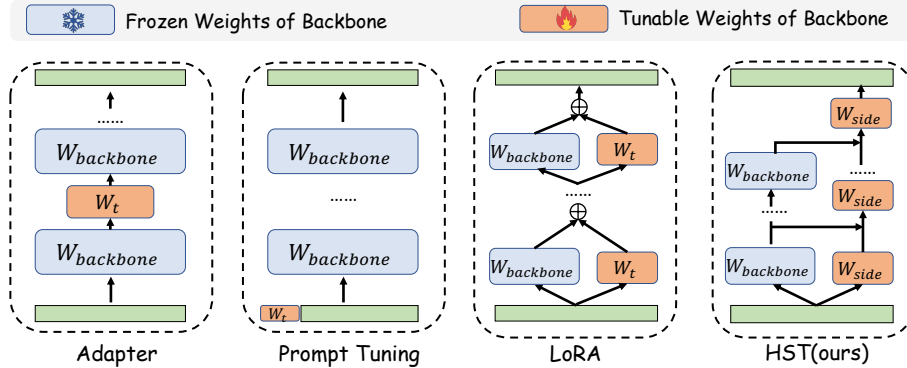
Frozen Weights of Backbone

Tunable Weights of Backbone

......

$W_{backbone}$

$W_t$

$W_{backbone}$

Adapter

$W_{backbone}$

......

$W_{backbone}$

$W_t$

Prompt Tuning

$\oplus$

$W_{backbone}$

$W_t$

......

$\oplus$

$W_{backbone}$

$W_t$

LoRA

$W_{side}$

$W_{backbone}$

......

$W_{side}$

......

$W_{backbone}$

$W_{side}$

HST(ours)